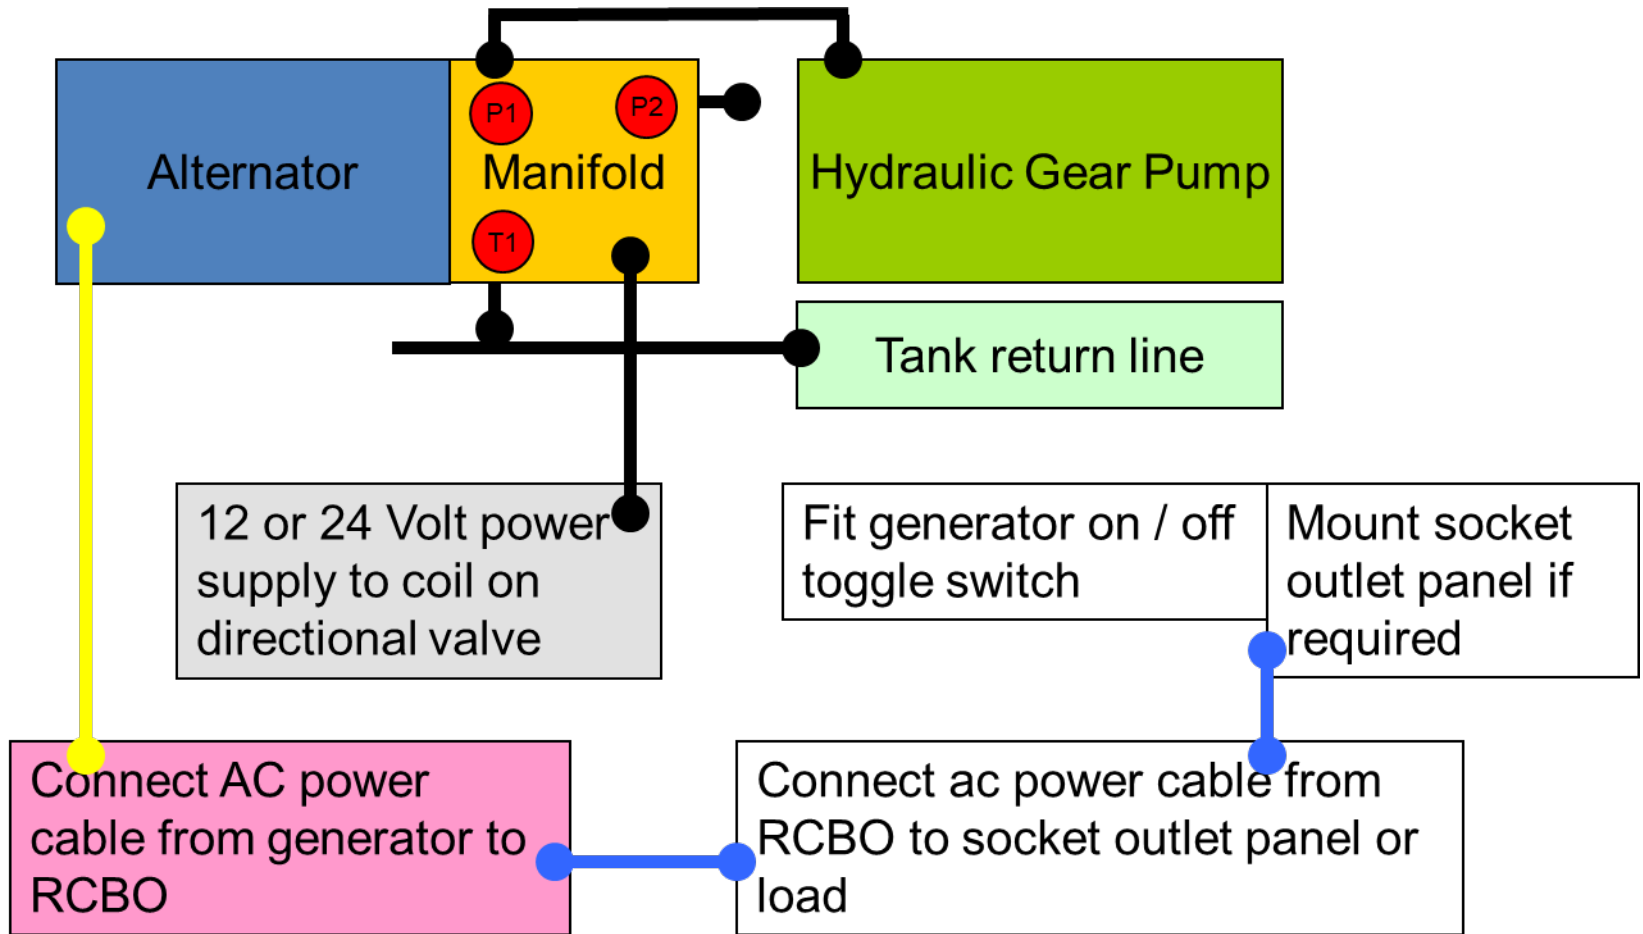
Alternator

P1

P2

Manifold

T1

Hydraulic Gear Pump

Tank return line

12 or 24 Volt power supply to coil on directional valve

Fit generator on / off toggle switch

Mount socket outlet panel if required

Connect AC power cable from generator to RCBO

Connect ac power cable from RCBO to socket outlet panel or load